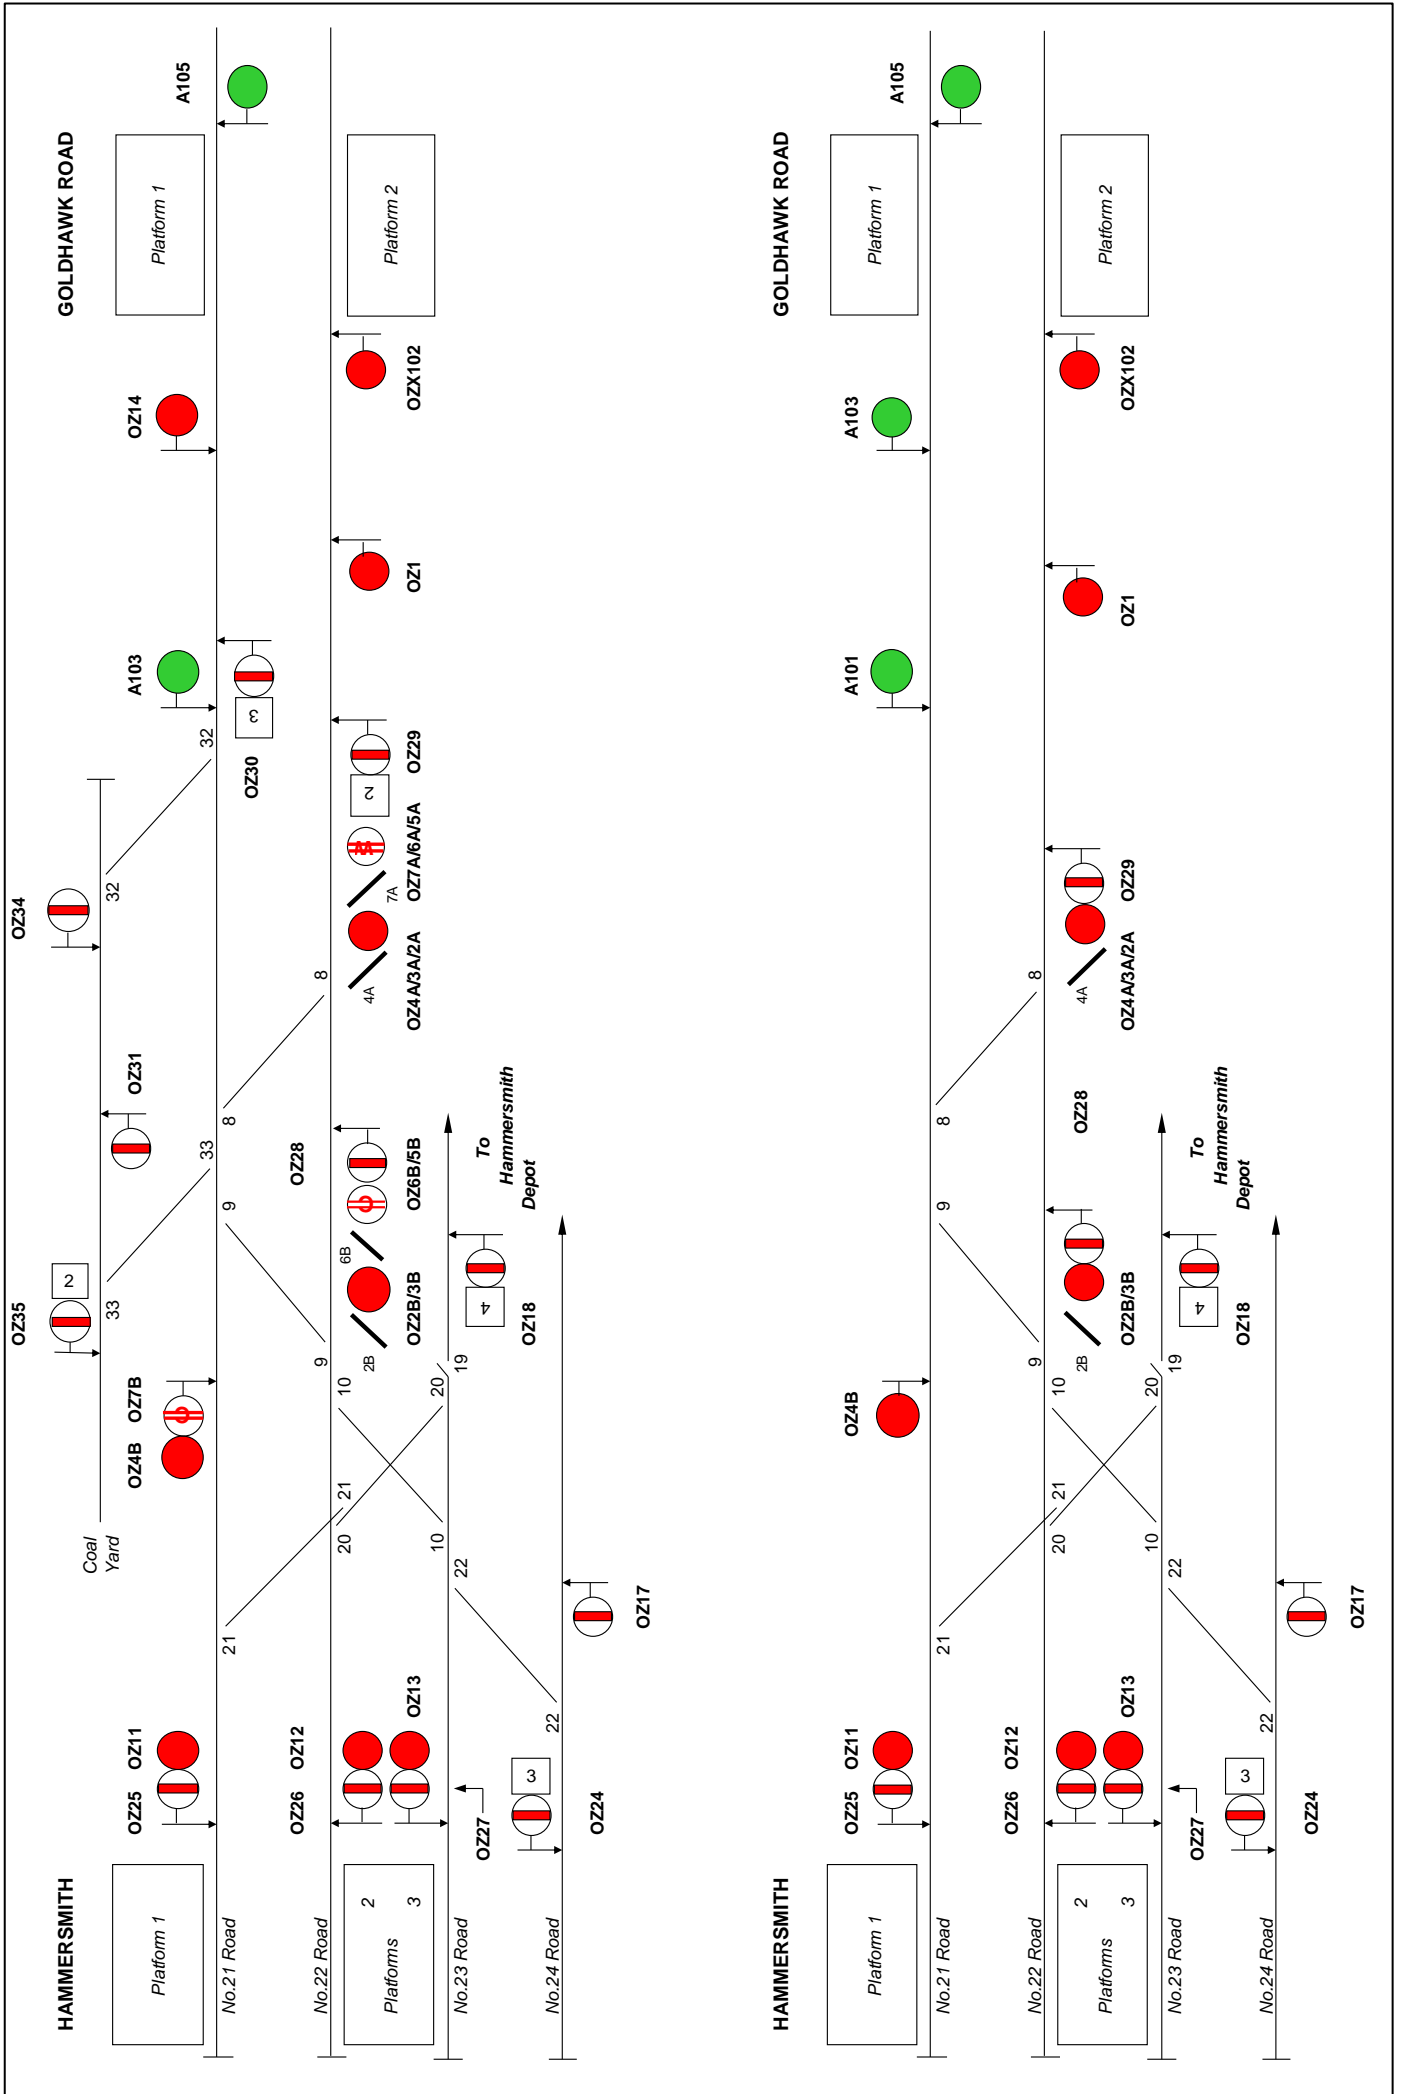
GOLDHAWK ROAD

Platform 1

Platform 2

A105

OZ14

OZX102

OZ1

A103

OZ30

3

32

OZ29

2

OZ7A/6A/5A

7A

OZ34

32

8

OZ4A/3A/2A

4A

OZ31

33

8

OZ28

OZ6B/5B

To Hammersmith Depot

9

6B

OZ35

2

33

OZ2B/3B

4

OZ18

9

2B

19

OZ7B

OZ4B

10

20

21

Coal Yard

20

10

22

21

OZ17

OZ13

OZ11

OZ12

22

OZ25

OZ26

3

OZ27

OZ24

HAMMERSMITH

Platform 1

No.21 Road

No.22 Road

Platforms

2

3

No.23 Road

No.24 Road

GOLDHAWK ROAD

Platform 1

Platform 2

A105

A103

OZX102

OZ1

A101

OZ29

8

OZ4A/3A/2A

4A

8

OZ28

To Hammersmith Depot

9

OZ2B/3B

2B

4

OZ18

9

19

OZ4B

10

20

21

20

10

22

21

OZ17

OZ13

OZ11

OZ12

22

OZ25

OZ26

3

OZ27

OZ24

HAMMERSMITH

Platform 1

No.21 Road

No.22 Road

Platforms

2

3

No.23 Road

No.24 Road